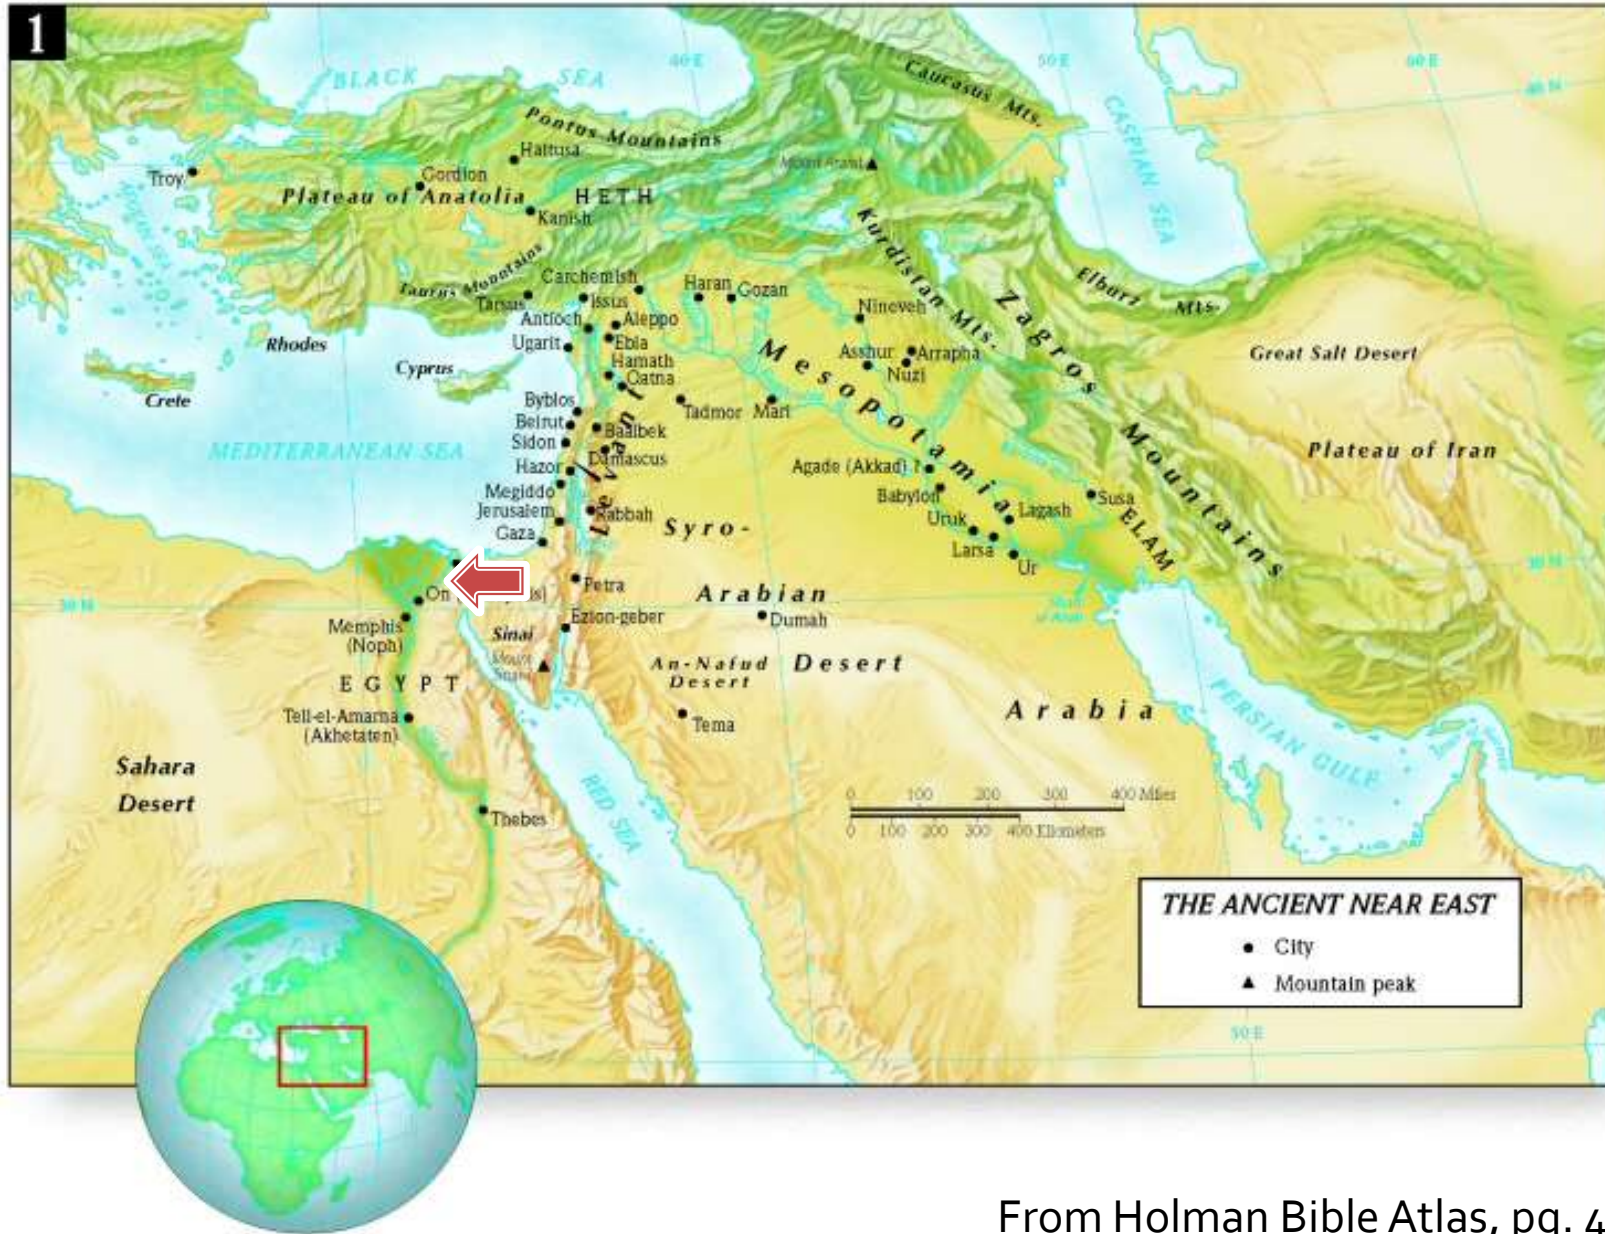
1

BLACK SEA

40 E

50 E

60 E

40 N

Caucasus Mts.

CASPIAN SEA

Pontus Mountains

Hattusa

Mount Ararat

Troy

Gordion

Plateau of Anatolia

HETH

Kanish

Aegean Sea

Kurdistan Mts.

Elburz Mts.

Taurus Mountains

Carchemish

Tarsus

Issus

Haran

Gozan

Nineveh

Zagros

Antioch

Aleppo

Ugarit

Ebla

Hamath

Qatna

Asshur

Arrapha

Nuzi

Rhodes

Cyprus

Great Salt Desert

Crete

Byblos

Beirut

Baalbek

Sidon

Tadmor

Mari

Mesopotamia

Mountains

MEDITERRANEAN SEA

Hazor

Damascus

Levant

Agade (Akkad)

Plateau of Iran

Megiddo

Jerusalem

Rabbah

Babylon

Susa

Lagash

Gaza

Syro-

Uruk

ELAM

Larsa

Ur

On

Petra

Arabian

30 N

Memphis (Noph)

Ezion-geber

Dumah

Sinai

Mount Sinai

EGYPT

An-Nafud Desert

Desert

Tell-el-Amarna (Akhetaten)

Tema

Arabia

PERSIAN GULF

Sahara Desert

RED SEA

Thebes

0 100 200 300 400 Miles

0 100 200 300 400 Kilometers

THE ANCIENT NEAR EAST

● City

▲ Mountain peak

50 E

From Holman Bible Atlas, pg. 4